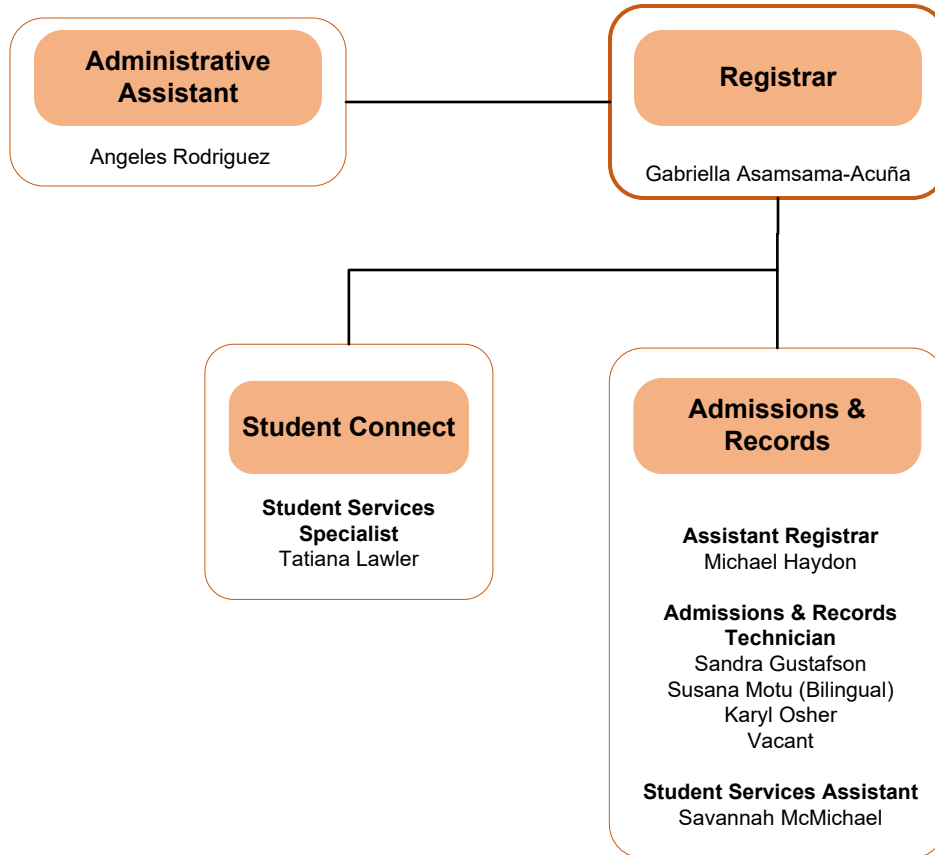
Administrative Assistant

Angeles Rodriguez

Registrar

Gabriella Asamsama-Acuña

Student Connect

Student Services Specialist
Tatiana Lawler

Admissions & Records

Assistant Registrar
Michael Haydon

Admissions & Records Technician
Sandra Gustafson
Susana Motu (Bilingual)
Karyl Osher
Vacant

Student Services Assistant
Savannah McMichael